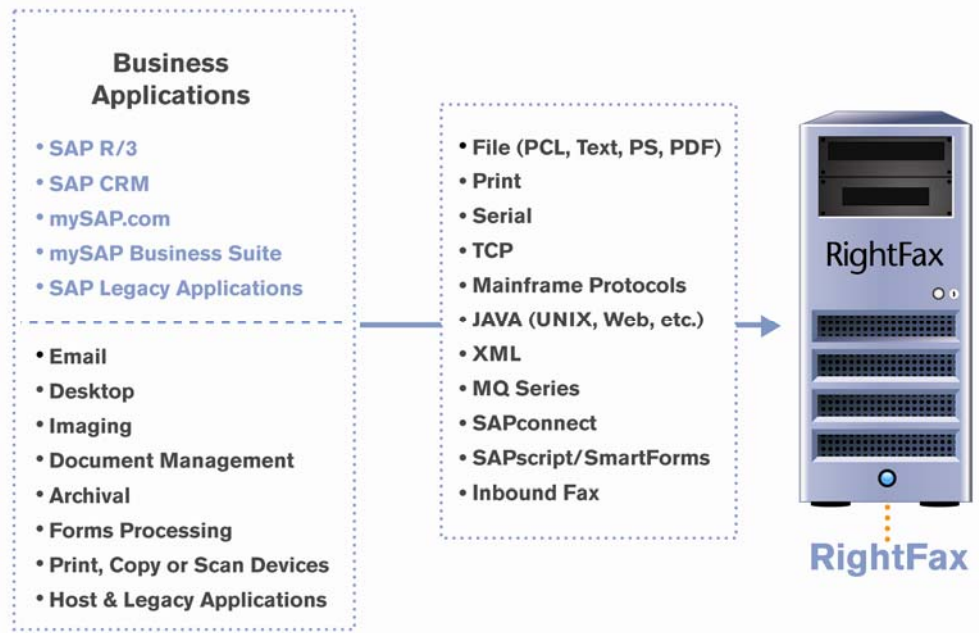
Business Applications

• SAP R/3
• SAP CRM
• mySAP.com
• mySAP Business Suite
• SAP Legacy Applications

• Email
• Desktop
• Imaging
• Document Management
• Archival
• Forms Processing
• Print, Copy or Scan Devices
• Host & Legacy Applications

• File (PCL, Text, PS, PDF)
• Print
• Serial
• TCP
• Mainframe Protocols
• JAVA (UNIX, Web, etc.)
• XML
• MQ Series
• SAPconnect
• SAPscript/SmartForms
• Inbound Fax

RightFax

RightFax